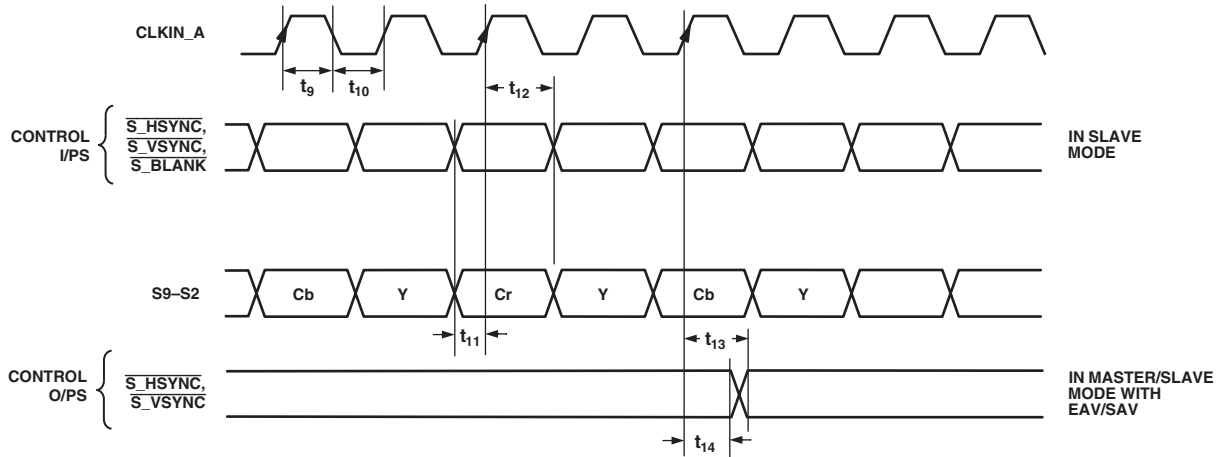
CLKIN_A

$t_9$ $t_{10}$

$t_{12}$

CONTROL I/PS

$\overline{S\_HSYNC}$, $\overline{S\_VSYNC}$, $\overline{S\_BLANK}$

IN SLAVE MODE

S9–S2

Cb Y Cr Y Cb Y

$t_{11}$

$t_{13}$

CONTROL O/PS

$\overline{S\_HSYNC}$, $\overline{S\_VSYNC}$

IN MASTER/SLAVE MODE WITH EAV/SAV

$t_{14}$